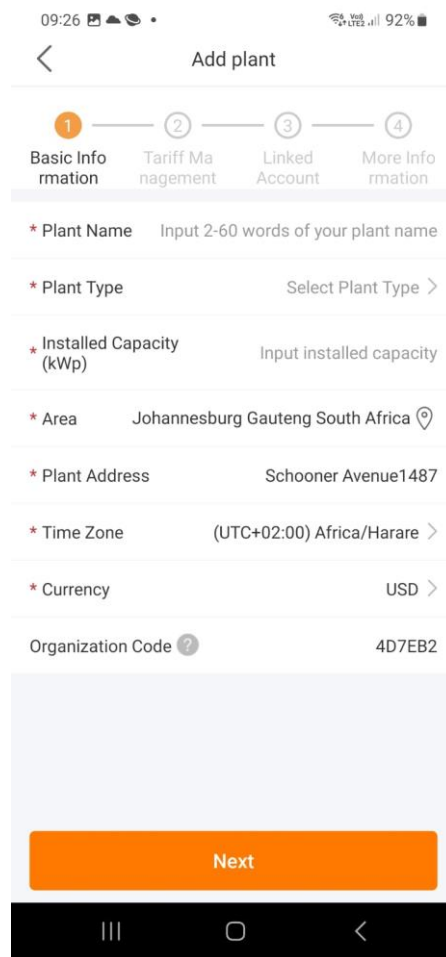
09:26

92%

Add plant

1 Basic Information

2 Tariff Management

3 Linked Account

4 More Information

* Plant Name Input 2-60 words of your plant name

* Plant Type Select Plant Type >

* Installed Capacity (kWp) Input installed capacity

* Area Johannesburg Gauteng South Africa

* Plant Address Schooner Avenue1487

* Time Zone (UTC+02:00) Africa/Harare >

* Currency USD >

Organization Code ? 4D7EB2

Next